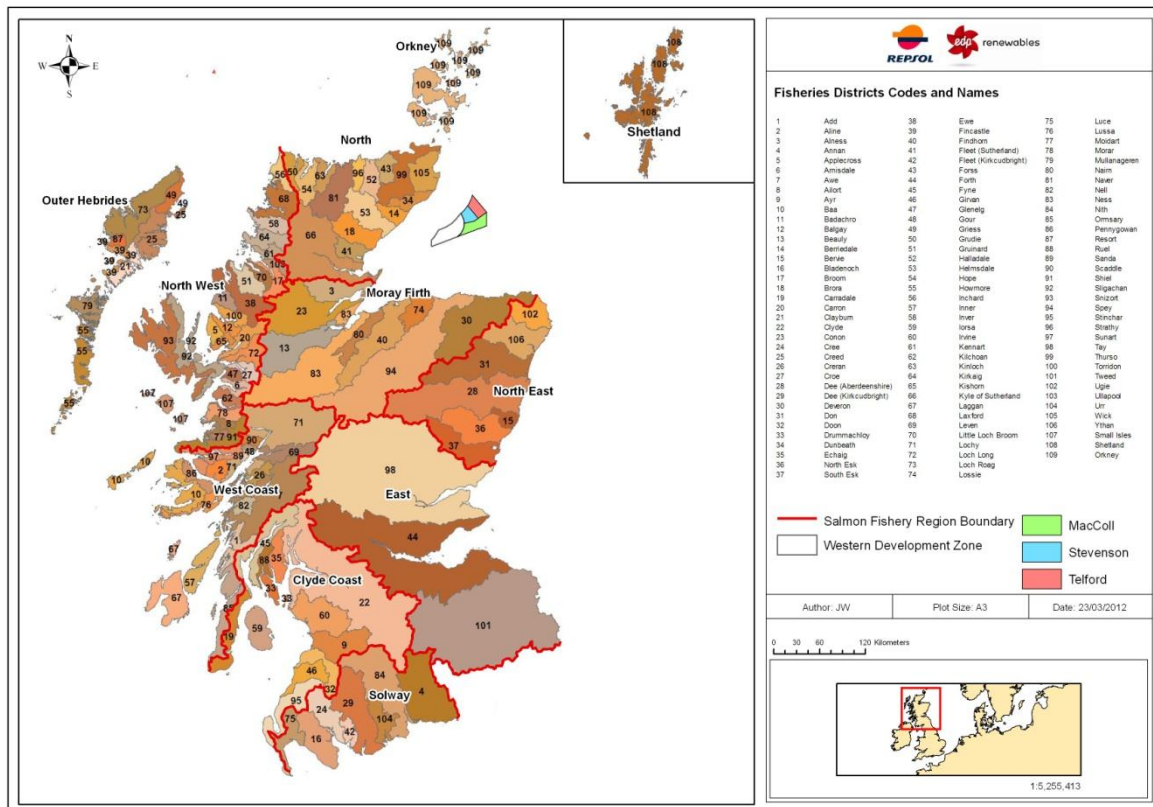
N
W E
S

Orkney
109 109 109 109 109 109 109

108 108 108
Shetland

North
Outer Hebrides
North West
Moray Firth
North East
East
West Coast
Clyde Coast
Solway

56 50 63 96 52 43 99 105 68 81 34 54 53 14 58 18 66 41 49 73 49 25 25 39 87 39 39 39 38 27 64 61 70 51 17 105 79 55 55 55 38 23 3 83 74 30 102 11 100 12 5 65 20 60 40 106 93 92 92 72 13 83 94 31 107 107 107 47 27 6 62 78 28 15 36 37 8 77 91 90 48 71 97 89 69 98 10 10 86 2 71 26 10 76 82 44 67 57 45 88 35 33 33 22 67 85 60 19 59 101 9 46 84 32 95 4 29 75 24 104 16 42

REPSOL
edp renewables

Fisheries Districts Codes and Names

| | | | | | | | |
|---|---|---|---|---|---|---|---|
| 1 | Add | 38 | Ewe | 75 | Luce | | |
| 2 | Aline | 39 | Fincastle | 76 | Lussa | | |
| 3 | Alness | 40 | Findhorn | 77 | Moidart | | |
| 4 | Annan | 41 | Fleet (Sutherland) | 78 | Morar | | |
| 5 | Applecross | 42 | Fleet (Kirkcudbright) | 79 | Mullanageren | | |
| 6 | Arnisdale | 43 | Forss | 80 | Nairn | | |
| 7 | Awe | 44 | Forth | 81 | Naver | | |
| 8 | Ailort | 45 | Fyne | 82 | Nell | | |
| 9 | Ayr | 46 | Girvan | 83 | Ness | | |
| 10 | Baa | 47 | Glenelg | 84 | Nith | | |
| 11 | Badachro | 48 | Gour | 85 | Ormsary | | |
| 12 | Balgay | 49 | Griess | 86 | Pennygowan | | |
| 13 | Beauly | 50 | Grudie | 87 | Resort | | |
| 14 | Berriedale | 51 | Gruinard | 88 | Ruel | | |
| 15 | Bervie | 52 | Halladale | 89 | Sanda | | |
| 16 | Bladenoch | 53 | Helmsdale | 90 | Scaddle | | |
| 17 | Broom | 54 | Hope | 91 | Shiel | | |
| 18 | Brora | 55 | Howmore | 92 | Sligachan | | |
| 19 | Carradale | 56 | Inchard | 93 | Snizort | | |
| 20 | Carron | 57 | Inner | 94 | Spey | | |
| 21 | Claybum | 58 | Inver | 95 | Stinchar | | |
| 22 | Clyde | 59 | Iorsa | 96 | Strathy | | |
| 23 | Conon | 60 | Irvine | 97 | Sunart | | |
| 24 | Cree | 61 | Kennart | 98 | Tay | | |
| 25 | Creed | 62 | Kilchoan | 99 | Thurso | | |
| 26 | Creran | 63 | Kinloch | 100 | Torridon | | |
| 27 | Croe | 64 | Kirkaig | 101 | Tweed | | |
| 28 | Dee (Aberdeenshire) | 65 | Kishorn | 102 | Ugie | | |
| 29 | Dee (Kirkcudbright) | 66 | Kyle of Sutherland | 103 | Ullapool | | |
| 30 | Deveron | 67 | Laggan | 104 | Urr | | |
| 31 | Don | 68 | Laxford | 105 | Wick | | |
| 32 | Doon | 69 | Leven | 106 | Ythan | | |
| 33 | Drummachloy | 70 | Little Loch Broom | 107 | Small Isles | | |
| 34 | Dunbeath | 71 | Lochy | 108 | Shetland | | |
| 35 | Echaig | 72 | Loch Long | 109 | Orkney | | |
| 36 | North Esk | 73 | Loch Roag | | | | |
| 37 | South Esk | 74 | Lossie | | | | |

Salmon Fishery Region Boundary
Western Development Zone
MacColl
Stevenson
Telford

Author: JW
Plot Size: A3
Date: 23/03/2012

0 30 60 120 Kilometers

1:5,255,413